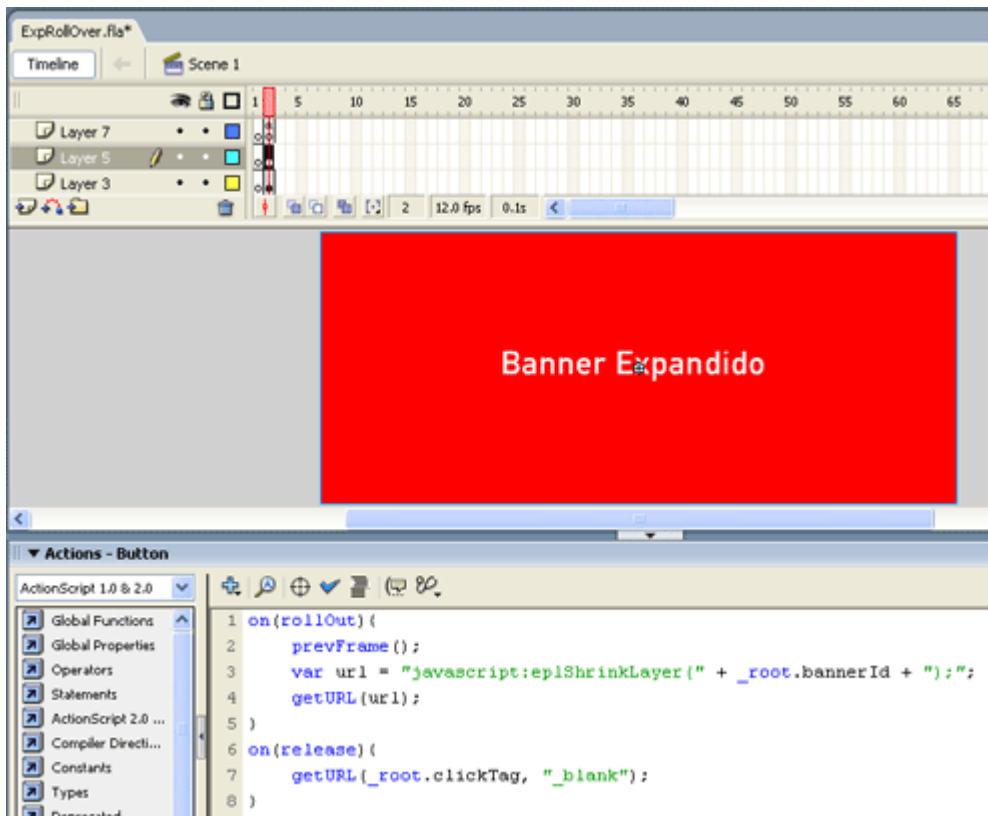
ExpRollOver.fla*

Timeline

Scene 1

1 5 10 15 20 25 30 35 40 45 50 55 60 65

Layer 7

Layer 5

Layer 3

2 12.0 fps 0.1s

Banner Expandido

▼ Actions - Button

ActionScript 1.0 & 2.0

Global Functions
Global Properties
Operators
Statements
ActionScript 2.0 ...
Compiler Directi...
Constants
Types
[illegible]

1 on(rollOut){
2 prevFrame();
3 var url = "javascript:eplShrinkLayer(" + _root.bannerId + ");";
4 getURL(url);
5 }
6 on(release){
7 getURL(_root.clickTag, "_blank");
8 }